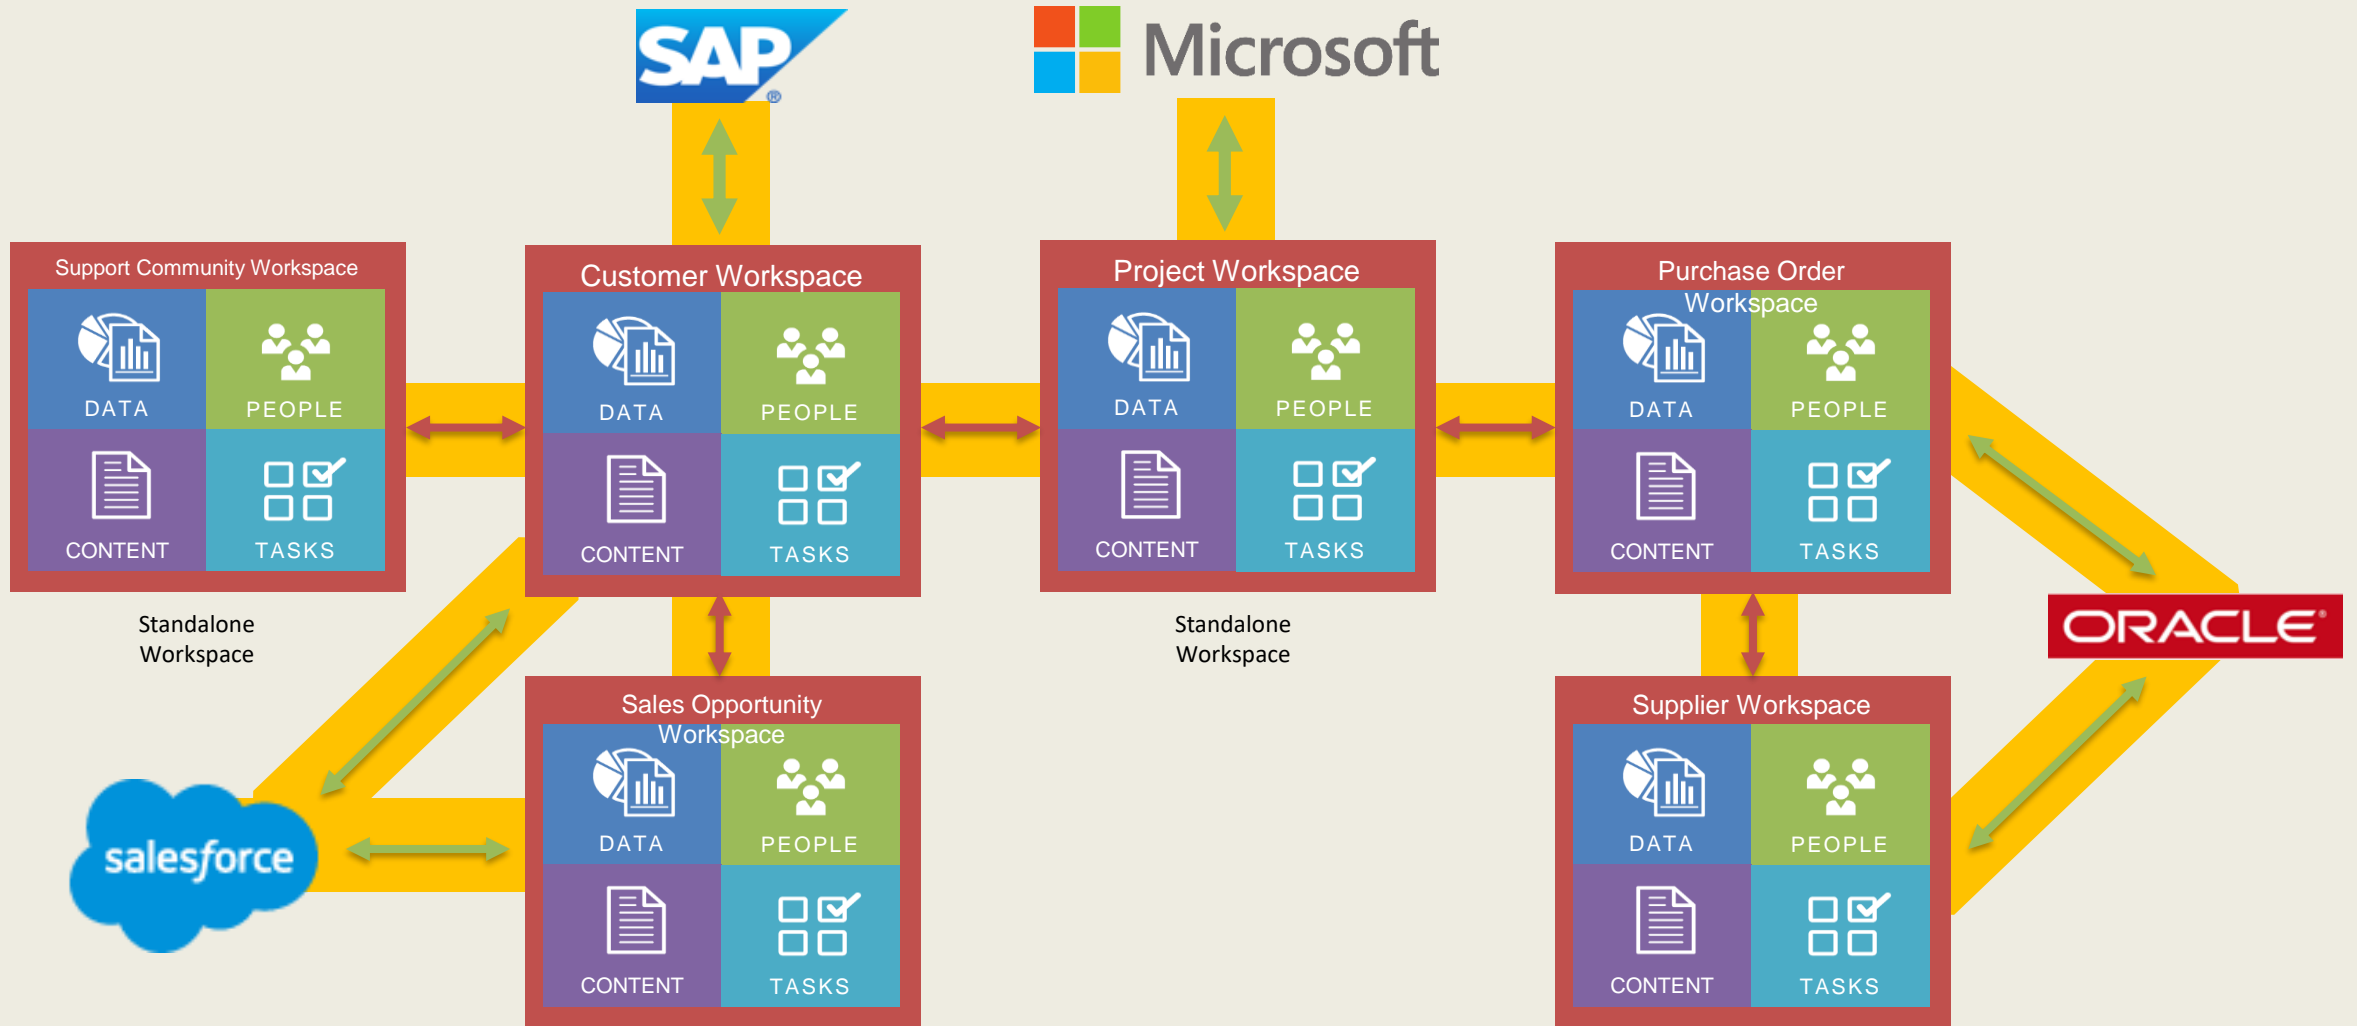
SAP

Microsoft

Support Community Workspace
DATA
PEOPLE
CONTENT
TASKS

Customer Workspace
DATA
PEOPLE
CONTENT
TASKS

Project Workspace
DATA
PEOPLE
CONTENT
TASKS

Purchase Order Workspace
DATA
PEOPLE
CONTENT
TASKS

Standalone Workspace

Standalone Workspace

ORACLE

Sales Opportunity Workspace
DATA
PEOPLE
CONTENT
TASKS

Supplier Workspace
DATA
PEOPLE
CONTENT
TASKS

salesforce